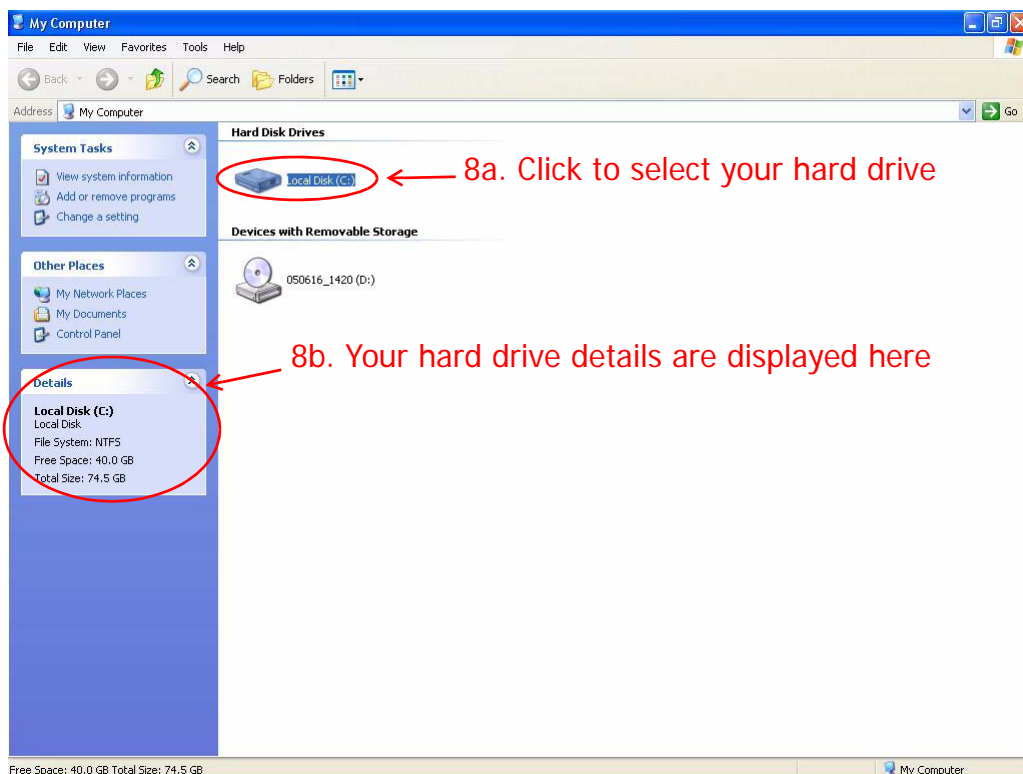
My Computer

File Edit View Favorites Tools Help

Back Search Folders

Address My Computer Go

System Tasks

View system information
Add or remove programs
Change a setting

Other Places

My Network Places
My Documents
Control Panel

Details

Local Disk (C:)
Local Disk
File System: NTFS
Free Space: 40.0 GB
Total Size: 74.5 GB

Hard Disk Drives

Local Disk (C:)

8a. Click to select your hard drive

Devices with Removable Storage

050616_1420 (D:)

8b. Your hard drive details are displayed here

Free Space: 40.0 GB Total Size: 74.5 GB

My Computer